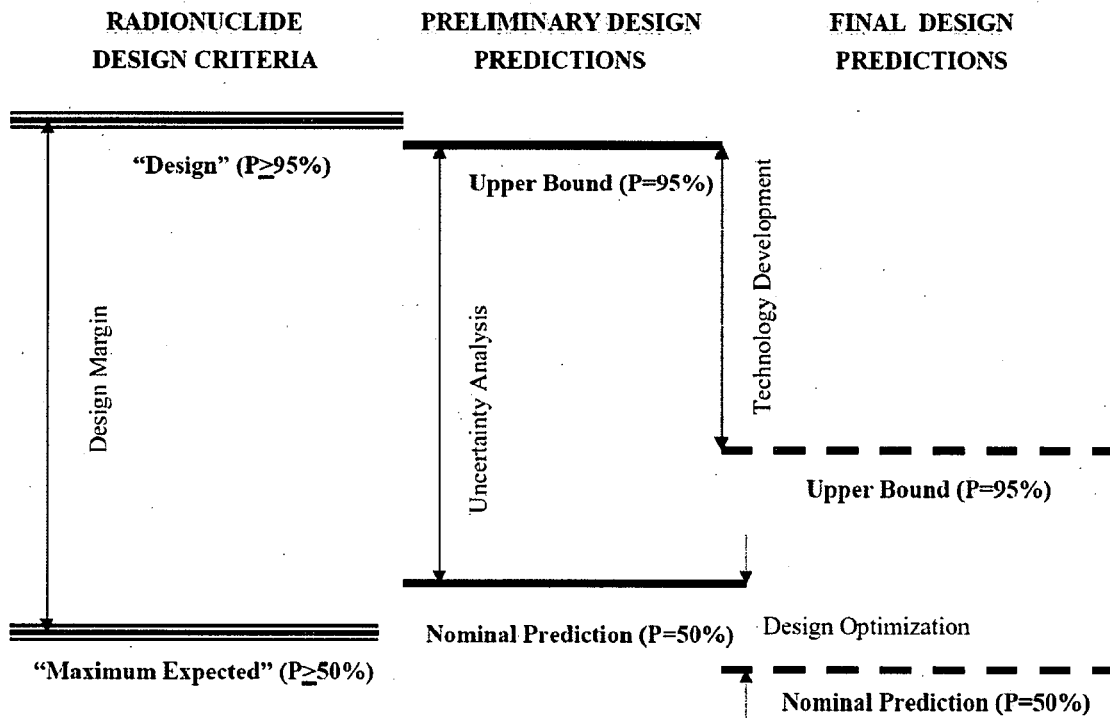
RADIONUCLIDE DESIGN CRITERIA

PRELIMINARY DESIGN PREDICTIONS

FINAL DESIGN PREDICTIONS

"Design" (P≥95%)

Design Margin

"Maximum Expected" (P≥50%)

Upper Bound (P=95%)

Uncertainty Analysis

Nominal Prediction (P=50%)

Technology Development

Upper Bound (P=95%)

Design Optimization

Nominal Prediction (P=50%)